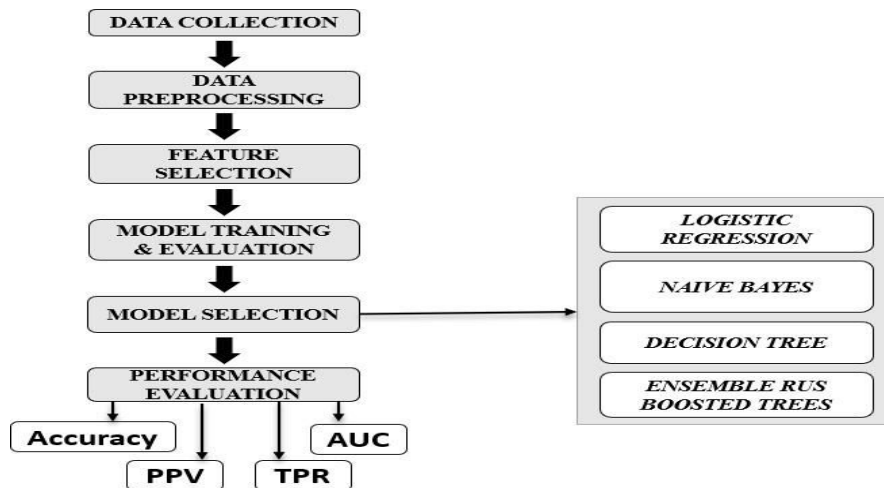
DATA COLLECTION

DATA PREPROCESSING

FEATURE SELECTION

MODEL TRAINING & EVALUATION

MODEL SELECTION

PERFORMANCE EVALUATION

Accuracy

PPV

TPR

AUC

LOGISTIC REGRESSION

NAIVE BAYES

DECISION TREE

ENSEMBLE RUS BOOSTED TREES